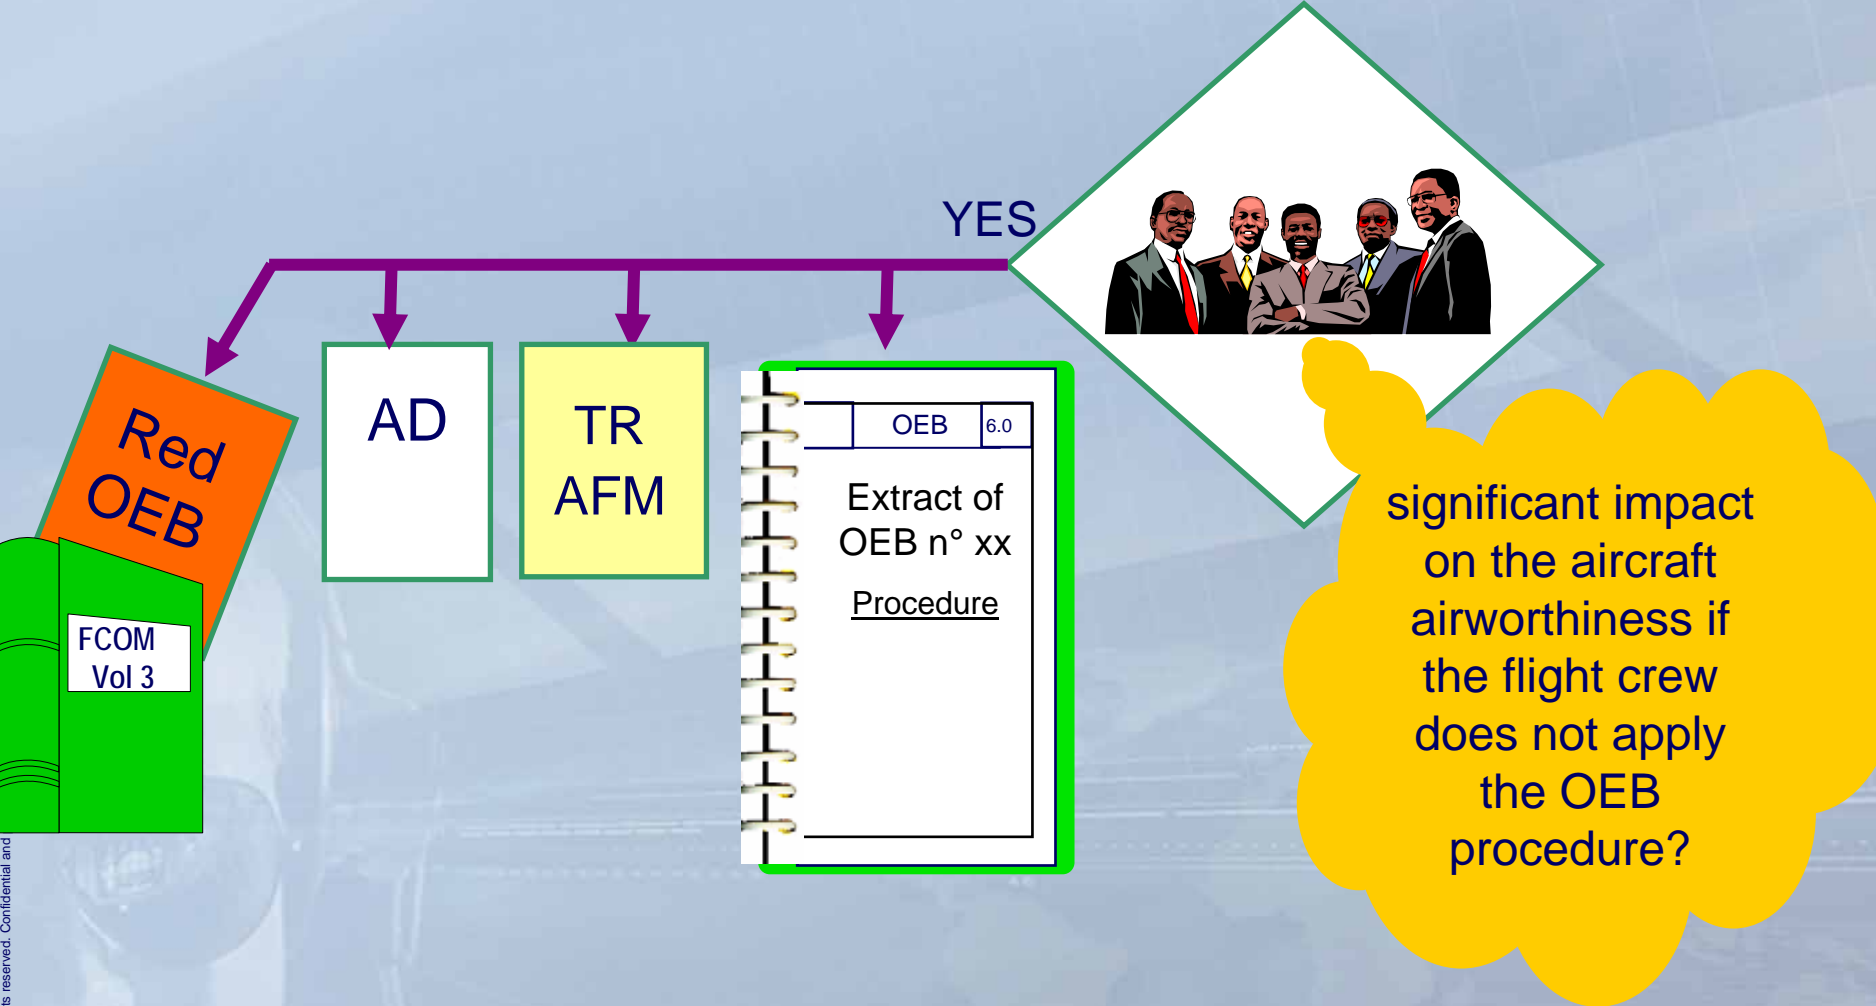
YES

Red OEB

FCOM Vol 3

AD

TR AFM

OEB 6.0

Extract of OEB n° xx

Procedure

significant impact on the aircraft airworthiness if the flight crew does not apply the OEB procedure?

ts reserved. Confidential and